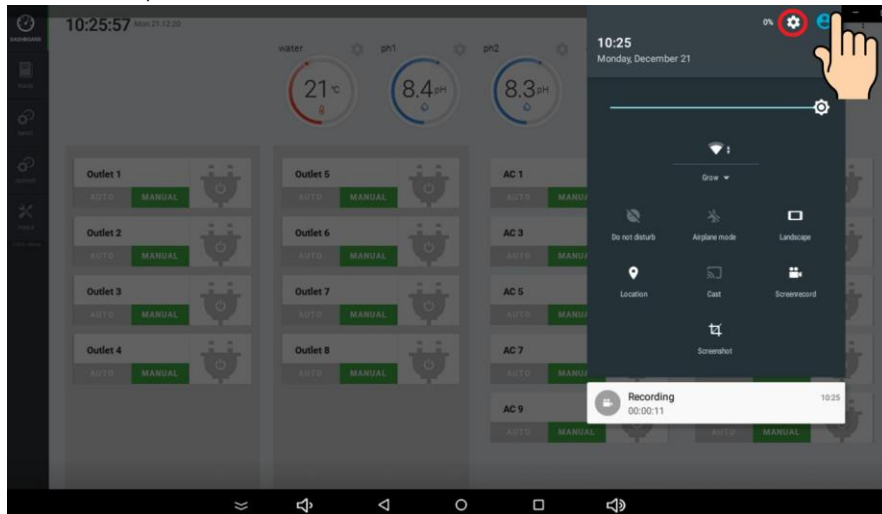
DASHBOARD

10:25:57 Mon 21.12.20

water
21 °c

ph1
8.4 pH

ph2
8.3 pH

Outlet 1
AUTO MANUAL

Outlet 2
AUTO MANUAL

Outlet 3
AUTO MANUAL

Outlet 4
AUTO MANUAL

Outlet 5
AUTO MANUAL

Outlet 6
AUTO MANUAL

Outlet 7
AUTO MANUAL

Outlet 8
AUTO MANUAL

AC 1
AUTO MANU

AC 3
AUTO MANU

AC 5
AUTO MANU

AC 7
AUTO MANU

AC 9
AUTO MANUAL

AUTO MANUAL

10:25
Monday, December 21

0%

Grow

Do not disturb

Airplane mode

Landscape

Location

Cast

Screenrecord

Screenshot

Recording
00:00:11
10:25